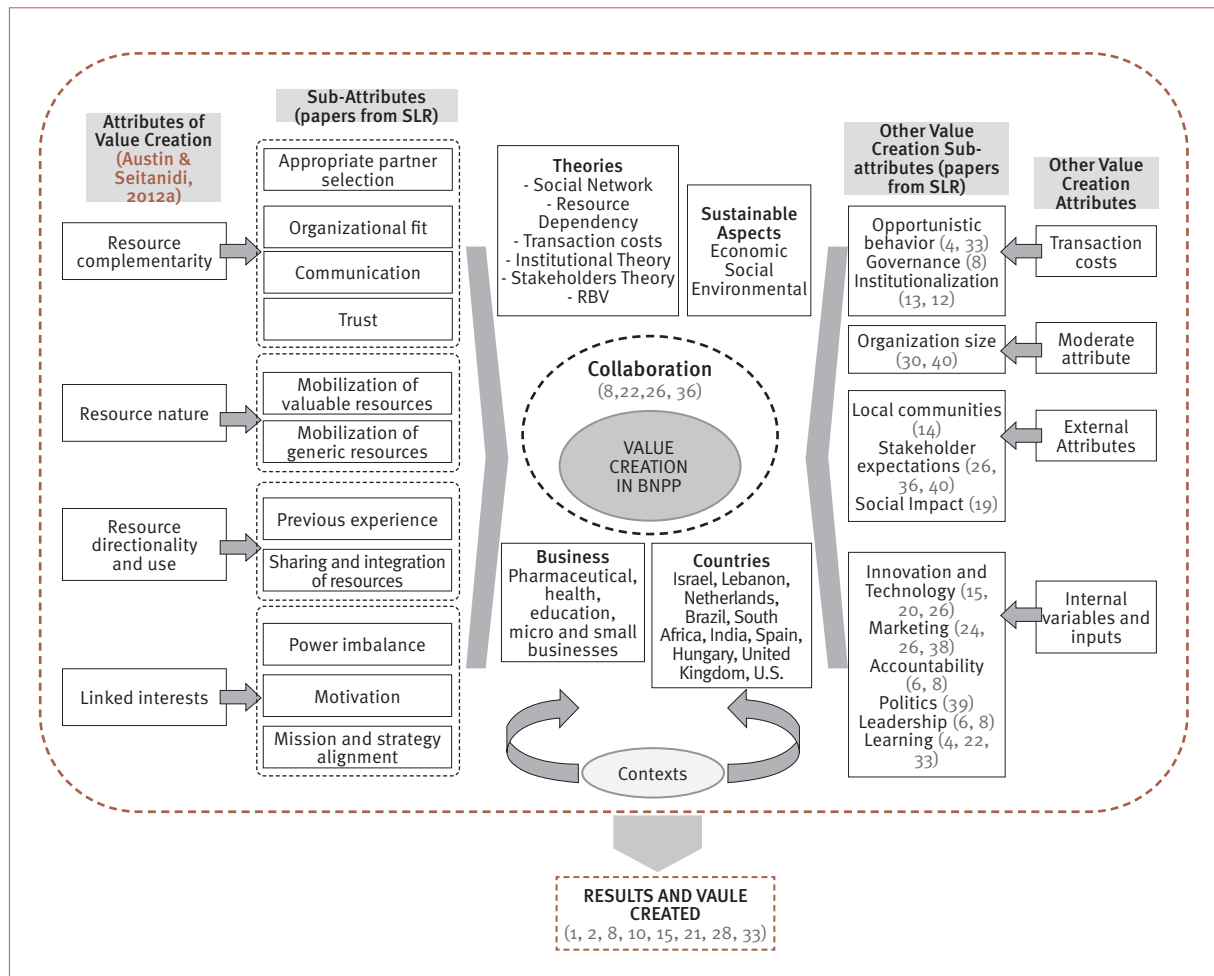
Attributes of Value Creation (Austin & Seitanidi, 2012a)

Sub-Attributes (papers from SLR)

Resource complementarity

Appropriate partner selection

Organizational fit

Communication

Trust

Resource nature

Mobilization of valuable resources

Mobilization of generic resources

Resource directionality and use

Previous experience

Sharing and integration of resources

Linked interests

Power imbalance

Motivation

Mission and strategy alignment

Theories
- Social Network
- Resource Dependency
- Transaction costs
- Institutional Theory
- Stakeholders Theory
- RBV

Sustainable Aspects
Economic
Social
Environmental

Collaboration
(8,22,26, 36)

VALUE CREATION IN BNPP

Business
Pharmaceutical, health, education, micro and small businesses

Countries
Israel, Lebanon, Netherlands, Brazil, South Africa, India, Spain, Hungary, United Kingdom, U.S.

Contexts

Other Value Creation Sub-attributes (papers from SLR)

Other Value Creation Attributes

Opportunistic behavior (4, 33)
Governance (8)
Institutionalization (13, 12)

Transaction costs

Organization size (30, 40)

Moderate attribute

Local communities (14)
Stakeholder expectations (26, 36, 40)
Social Impact (19)

External Attributes

Innovation and Technology (15, 20, 26)
Marketing (24, 26, 38)
Accountability (6, 8)
Politics (39)
Leadership (6, 8)
Learning (4, 22, 33)

Internal variables and inputs

RESULTS AND VAULE CREATED
(1, 2, 8, 10, 15, 21, 28, 33)